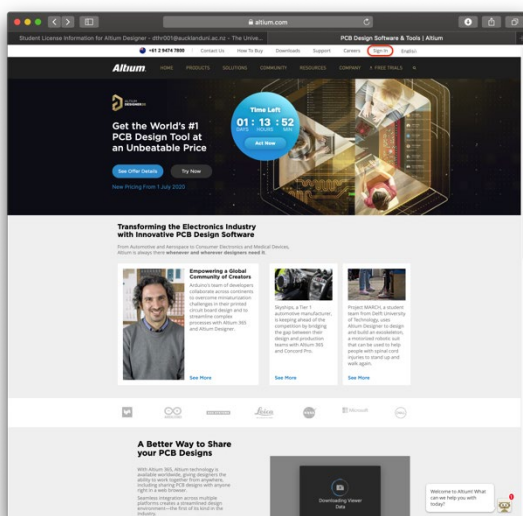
altium.com

Student License Information for Altium Designer - dthr001@aucklanduni.ac.nz - The Unive...

PCB Design Software & Tools | Altium

+61 2 9474 7800 | Contact Us | How To Buy | Downloads | Support | Careers | Sign In | English

Altium. HOME PRODUCTS SOLUTIONS COMMUNITY RESOURCES COMPANY FREE TRIALS

ALTIUM DESIGNER

Get the World's #1 PCB Design Tool at an Unbeatable Price

Time Left
01 : 13 : 52
DAYS HOURS MIN
Act Now

See Offer Details
Try Now

New Pricing From 1 July 2020

Transforming the Electronics Industry with Innovative PCB Design Software

From Automotive and Aerospace to Consumer Electronics and Medical Devices, Altium is always there whenever and wherever designers need it.

Empowering a Global Community of Creators

Arduino's team of developers collaborate across continents to overcome miniaturization challenges in their printed circuit board design and to streamline complex processes with Altium 365 and Altium Designer.

See More

Skyships, a Tier 1 automotive manufacturer, is keeping ahead of the competition by bridging the gap between their design and production teams with Altium 365 and Concord Pro.

See More

Project MARCH, a student team from Delft University of Technology, uses Altium Designer to design and build an exoskeleton, a motorized robotic suit that can be used to help people with spinal cord injuries to stand up and walk again.

See More

A Better Way to Share your PCB Designs

With Altium 365, Altium technology is available worldwide, giving designers the ability to work together from anywhere, including sharing PCB designs with anyone right in a web browser.

Seamless integration across multiple platforms creates a streamlined design environment—the first of its kind in the industry.

Downloading Viewer Data

Welcome to Altium! What can we help you with today?